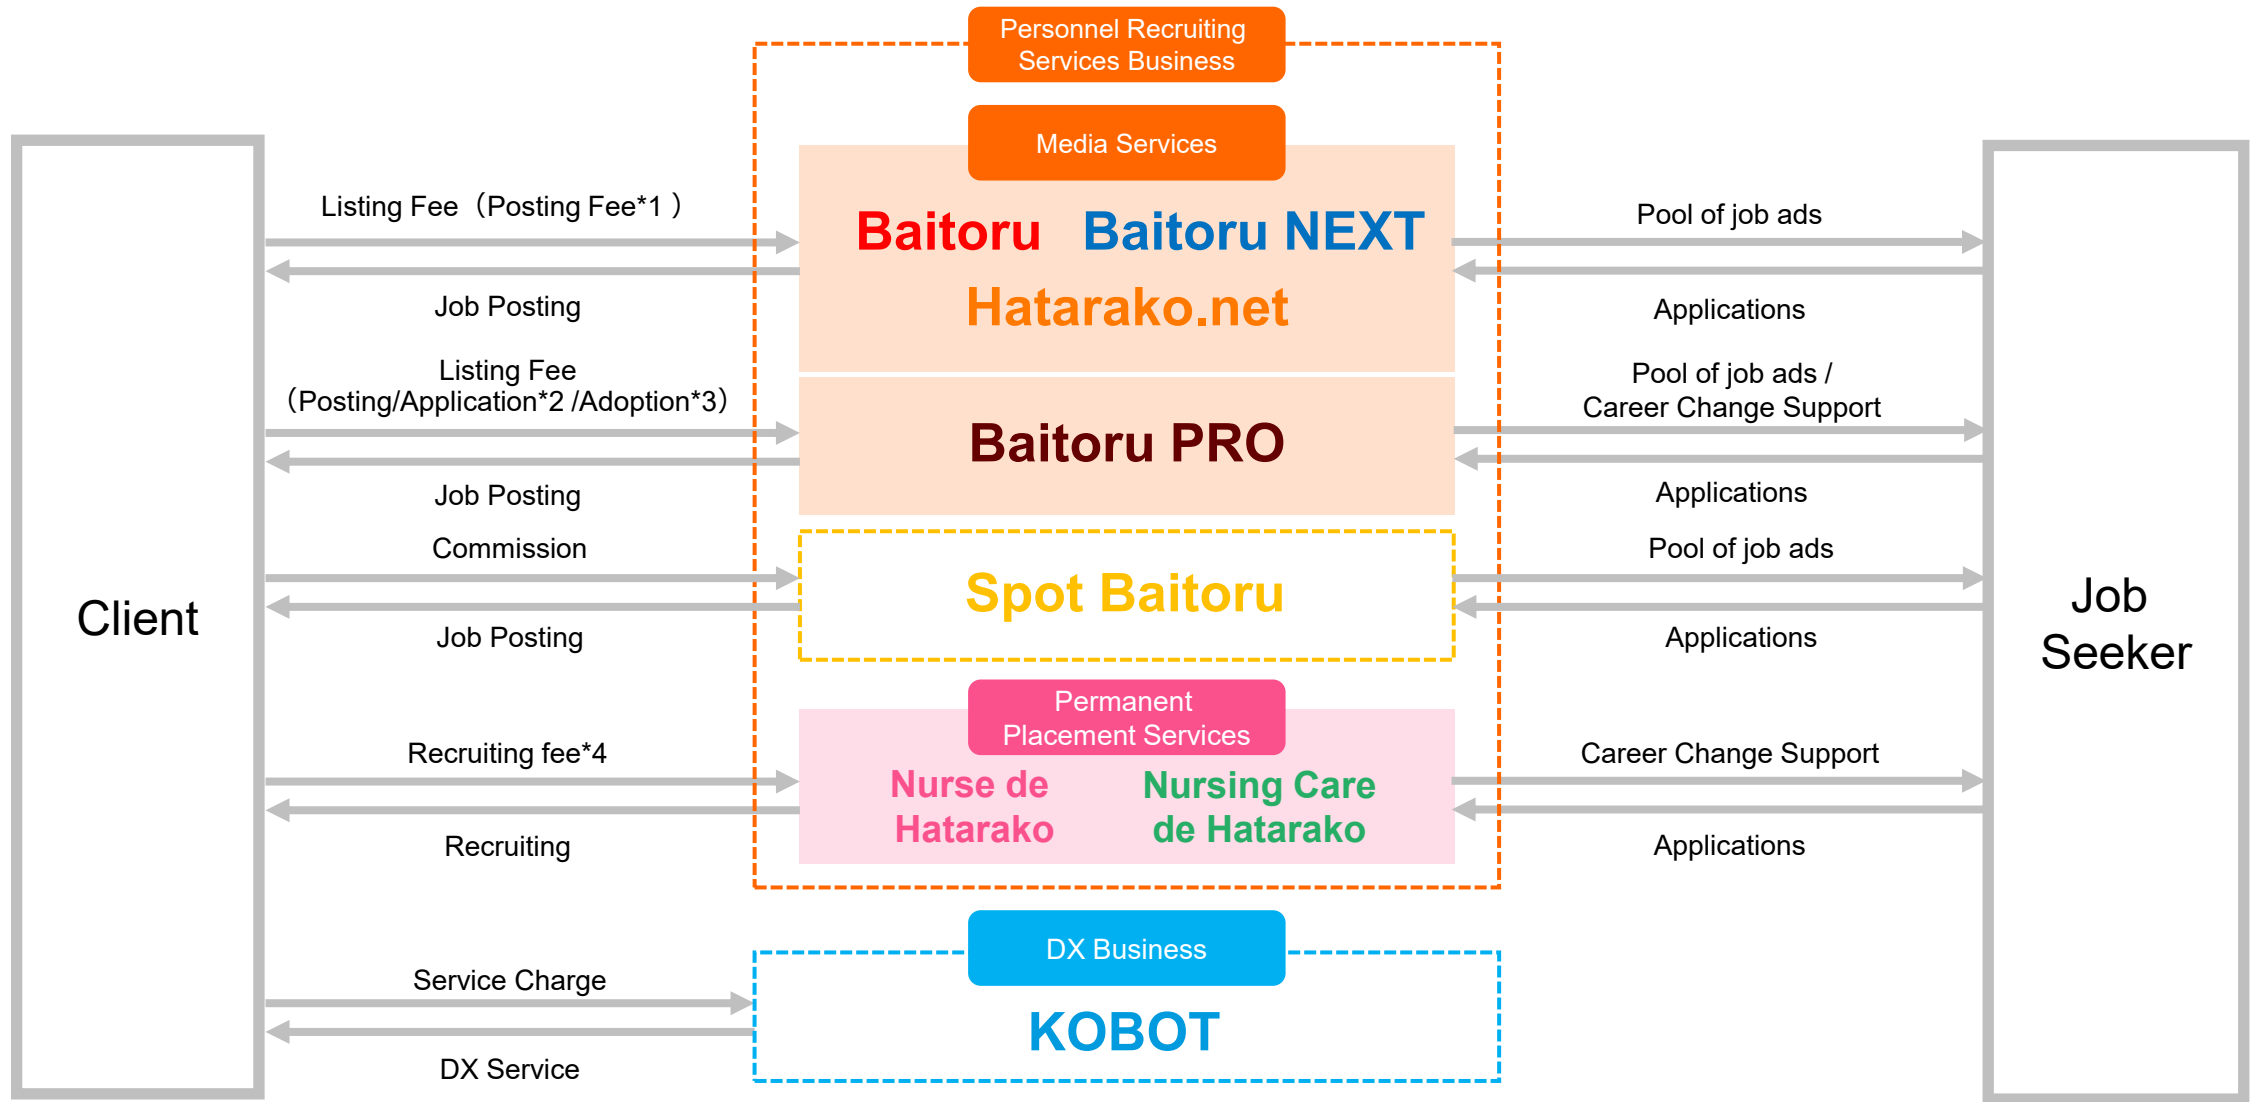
Personnel Recruiting Services Business

Media Services

Client

Listing Fee（Posting Fee*1 ）

Job Posting

Baitoru Baitoru NEXT

Hatarako.net

Pool of job ads

Applications

Listing Fee （Posting/Application*2 /Adoption*3）

Job Posting

Baitoru PRO

Pool of job ads / Career Change Support

Applications

Commission

Job Posting

Spot Baitoru

Pool of job ads

Applications

Permanent Placement Services

Recruiting fee*4

Recruiting

Nurse de Hatarako

Nursing Care de Hatarako

Career Change Support

Applications

DX Business

Service Charge

DX Service

KOBOT

Job Seeker